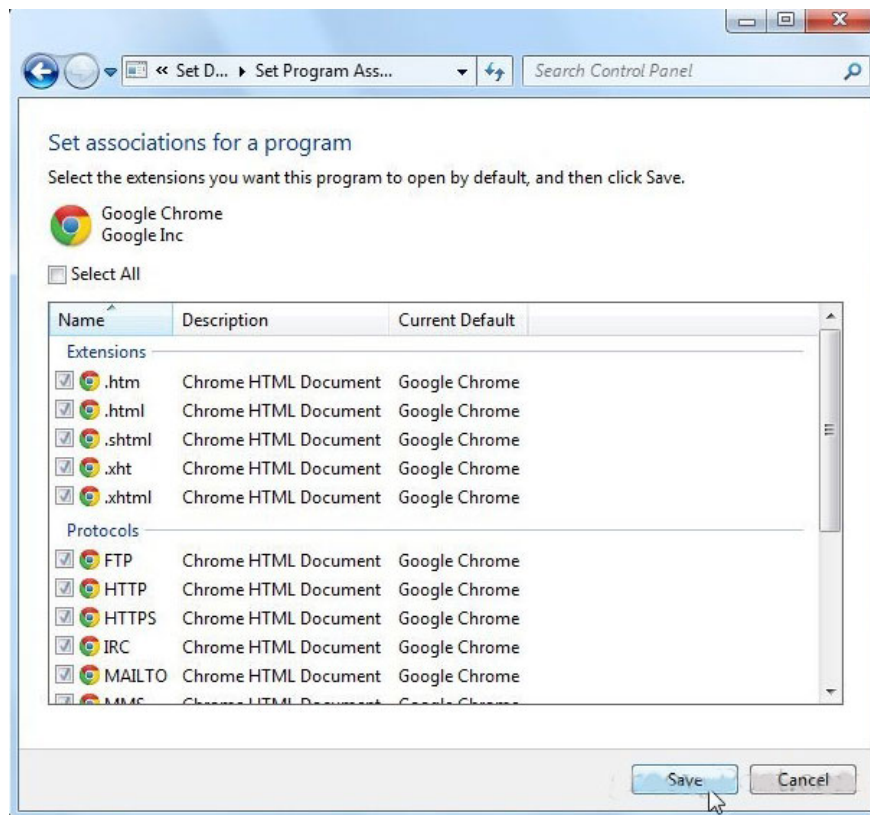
« Set D... ▸ Set Program Ass...

Search Control Panel

Set associations for a program

Select the extensions you want this program to open by default, and then click Save.

Google Chrome
Google Inc

Select All

| Name | Description | Current Default |
|---|---|---|
| Extensions | | |
| .htm | Chrome HTML Document | Google Chrome |
| .html | Chrome HTML Document | Google Chrome |
| .shtml | Chrome HTML Document | Google Chrome |
| .xht | Chrome HTML Document | Google Chrome |
| .xhtml | Chrome HTML Document | Google Chrome |
| Protocols | | |
| FTP | Chrome HTML Document | Google Chrome |
| HTTP | Chrome HTML Document | Google Chrome |
| HTTPS | Chrome HTML Document | Google Chrome |
| IRC | Chrome HTML Document | Google Chrome |
| MAILTO | Chrome HTML Document | Google Chrome |
| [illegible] | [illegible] | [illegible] |

Save Cancel